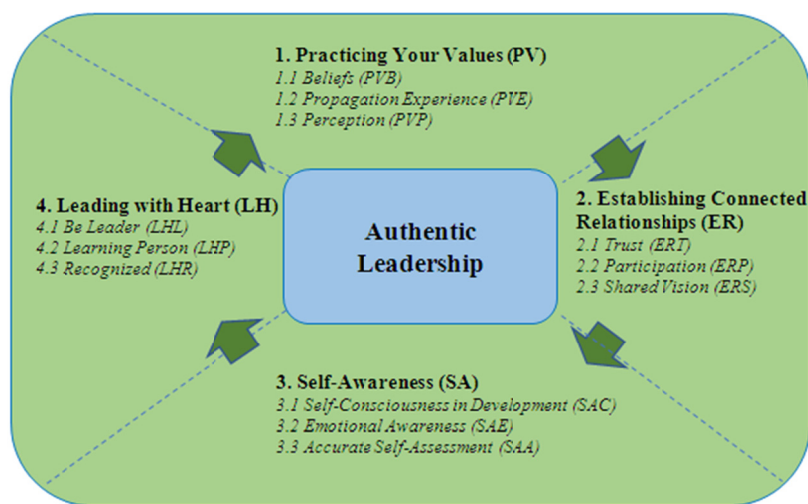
1. Practicing Your Values (PV)
1.1 Beliefs (PVB)
1.2 Propagation Experience (PVE)
1.3 Perception (PVP)

4. Leading with Heart (LH)
4.1 Be Leader (LHL)
4.2 Learning Person (LHP)
4.3 Recognized (LHR)

Authentic Leadership

2. Establishing Connected Relationships (ER)
2.1 Trust (ERT)
2.2 Participation (ERP)
2.3 Shared Vision (ERS)

3. Self-Awareness (SA)
3.1 Self-Consciousness in Development (SAC)
3.2 Emotional Awareness (SAE)
3.3 Accurate Self-Assessment (SAA)